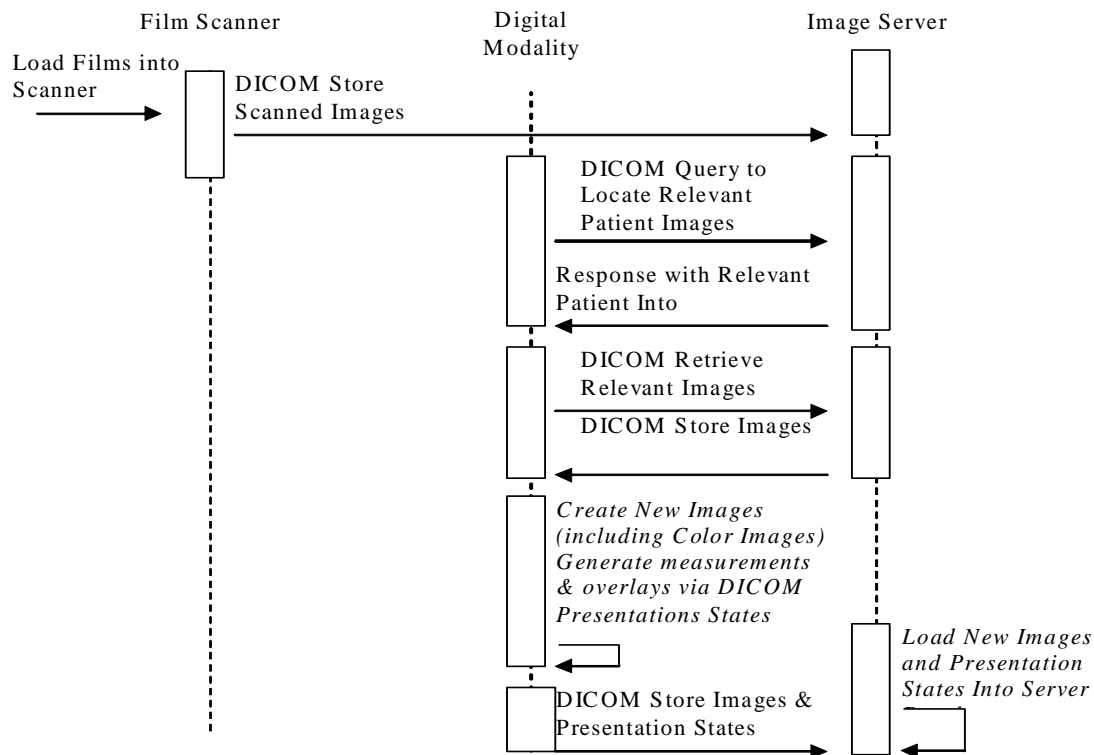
Film Scanner

Digital Modality

Image Server

Load Films into Scanner

DICOM Store Scanned Images

DICOM Query to Locate Relevant Patient Images

Response with Relevant Patient Into

DICOM Retrieve Relevant Images

DICOM Store Images

*Create New Images (including Color Images) Generate measurements & overlays via DICOM Presentations States*

*Load New Images and Presentation States Into Server* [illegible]

DICOM Store Images & Presentation States